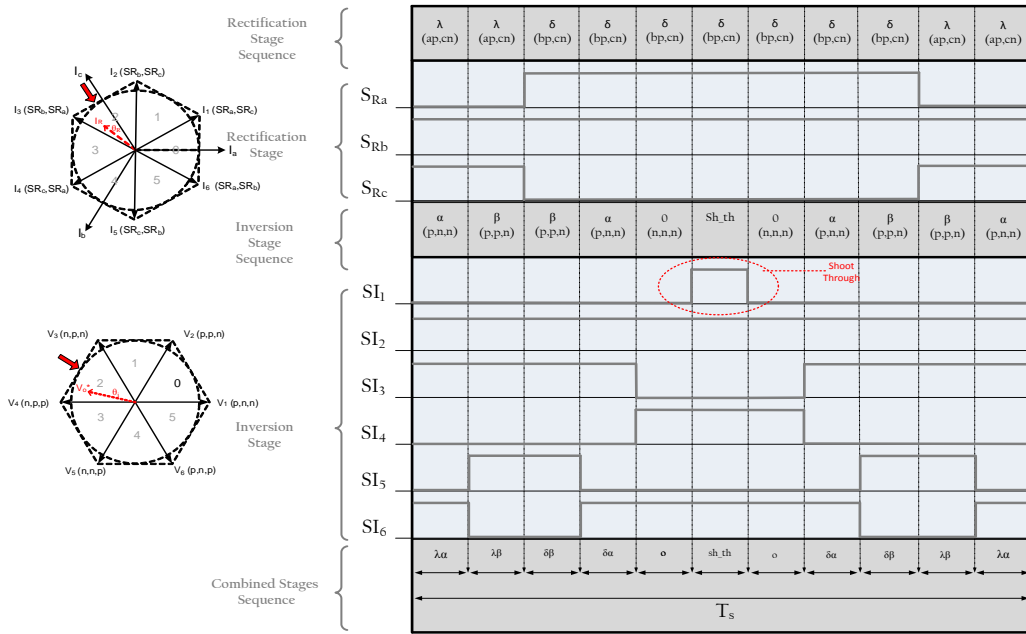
Rectification Stage Sequence

| λ (ap,cn) | λ (ap,cn) | δ (bp,cn) | δ (bp,cn) | δ (bp,cn) | δ (bp,cn) | δ (bp,cn) | δ (bp,cn) | δ (bp,cn) | λ (ap,cn) | λ (ap,cn) |
|---|---|---|---|---|---|---|---|---|---|---|

$I_c$
$I_2$ ($SR_b$,$SR_c$)
$I_3$ ($SR_b$,$SR_a$)
$I_1$ ($SR_a$,$SR_c$)
$I_R$
$\theta_R$
$I_a$
$I_4$ ($SR_c$,$SR_a$)
$I_6$ ($SR_a$,$SR_b$)
$I_b$
$I_5$ ($SR_c$,$SR_b$)
1 2 3 4 5 6

$S_{Ra}$
Rectification Stage
$S_{Rb}$
$S_{Rc}$

Inversion Stage Sequence

| α (p,n,n) | β (p,p,n) | β (p,p,n) | α (p,n,n) | 0 (n,n,n) | Sh_th | 0 (n,n,n) | α (p,n,n) | β (p,p,n) | β (p,p,n) | α (p,n,n) |
|---|---|---|---|---|---|---|---|---|---|---|

$SI_1$
Shoot Through
$SI_2$
$SI_3$
$SI_4$
$SI_5$
$SI_6$

$V_3$ (n,p,n)
$V_2$ (p,p,n)
1
0
2
$V_o$
θ
$V_4$ (n,p,p)
$V_1$ (p,n,n)
3
5
4
Inversion Stage
$V_5$ (n,n,p)
$V_6$ (p,n,p)

Combined Stages Sequence

| λα | λβ | δβ | δα | o | sh_th | o | δα | δβ | λβ | λα |
|---|---|---|---|---|---|---|---|---|---|---|

$T_s$